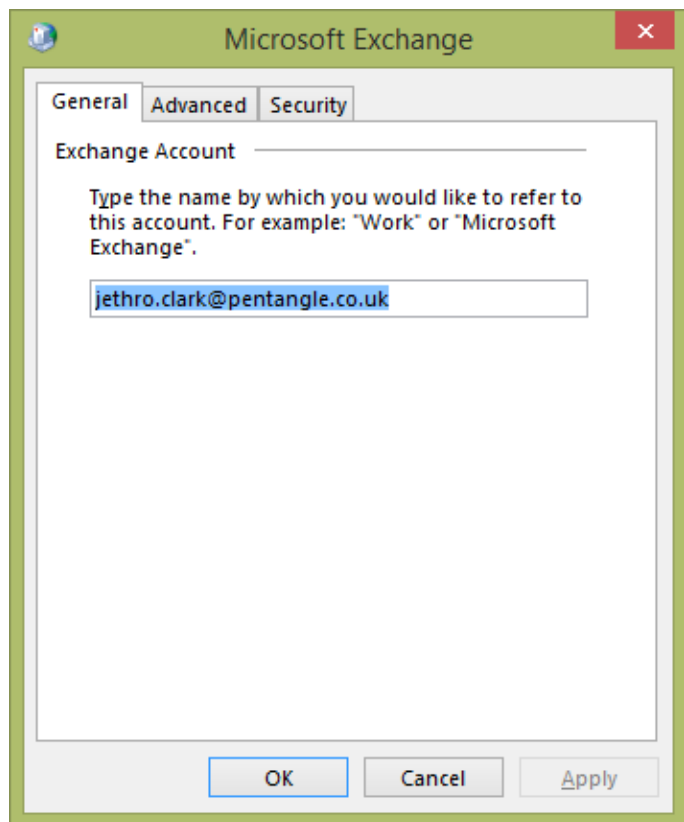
Microsoft Exchange

General | Advanced | Security

Exchange Account

Type the name by which you would like to refer to this account. For example: "Work" or "Microsoft Exchange".

jethro.clark@pentangle.co.uk

OK | Cancel | Apply